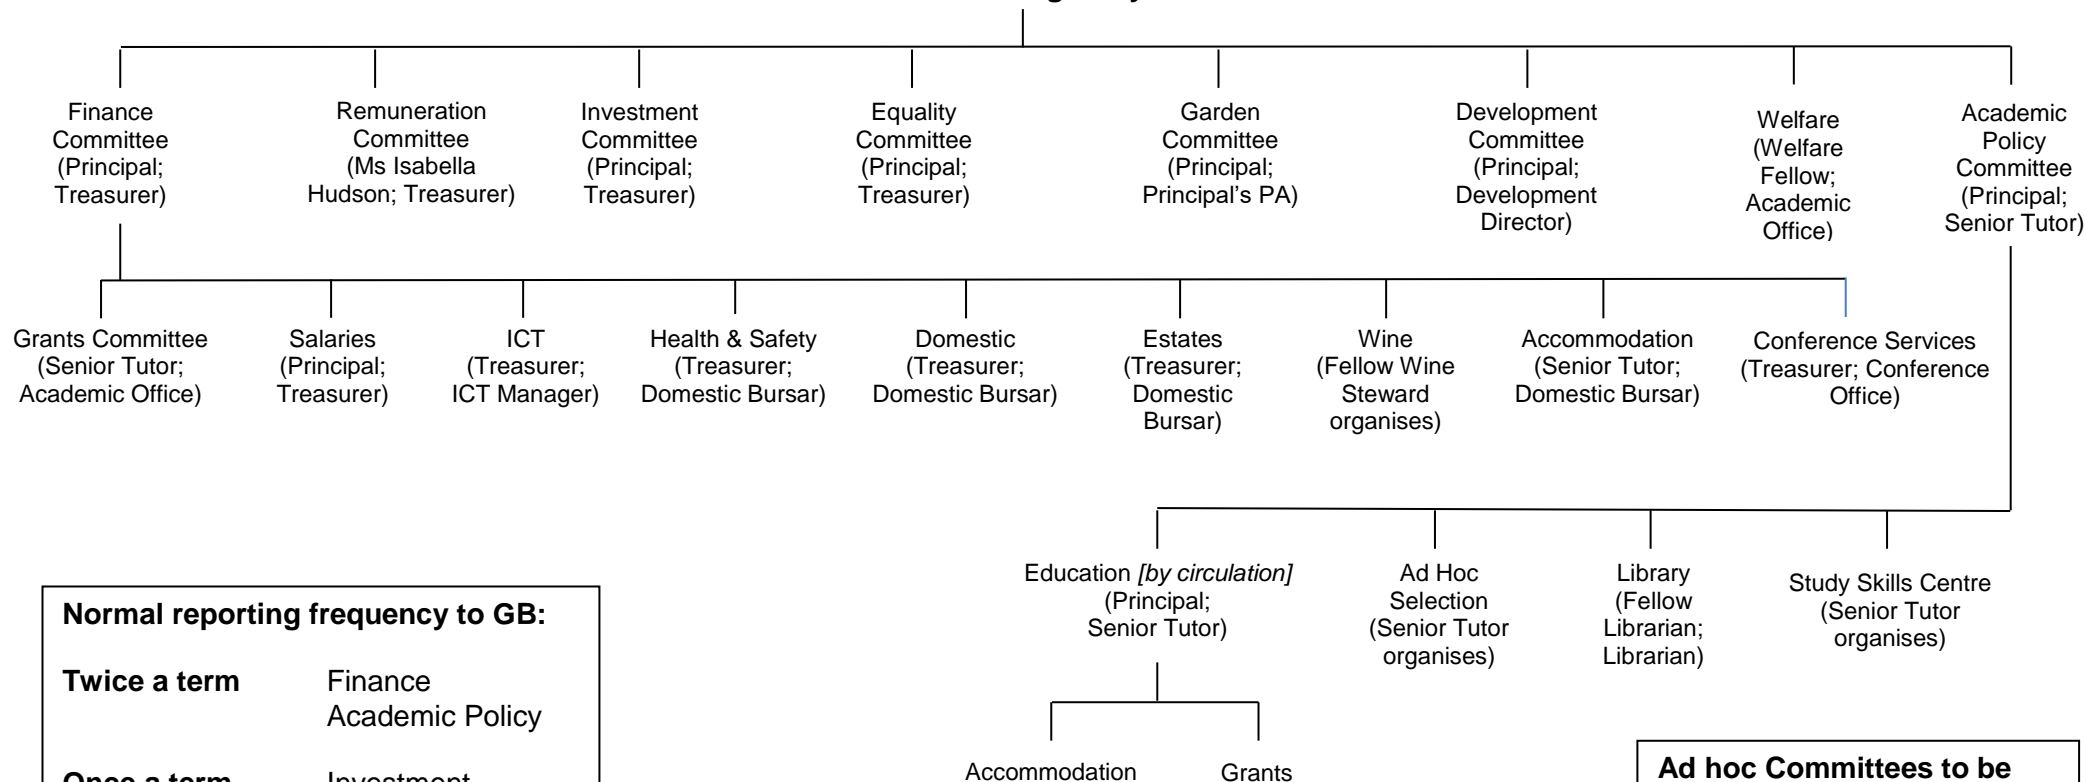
Finance Committee (Principal; Treasurer)

Remuneration Committee (Ms Isabella Hudson; Treasurer)

Investment Committee (Principal; Treasurer)

Equality Committee (Principal; Treasurer)

Garden Committee (Principal; Principal's PA)

Development Committee (Principal; Development Director)

Welfare (Welfare Fellow; Academic Office)

Academic Policy Committee (Principal; Senior Tutor)

Grants Committee (Senior Tutor; Academic Office)

Salaries (Principal; Treasurer)

ICT (Treasurer; ICT Manager)

Health & Safety (Treasurer; Domestic Bursar)

Domestic (Treasurer; Domestic Bursar)

Estates (Treasurer; Domestic Bursar)

Wine (Fellow Wine Steward organises)

Accommodation (Senior Tutor; Domestic Bursar)

Conference Services (Treasurer; Conference Office)

Education *[by circulation]* (Principal; Senior Tutor)

Ad Hoc Selection (Senior Tutor organises)

Library (Fellow Librarian; Librarian)

Study Skills Centre (Senior Tutor organises)

Accommodation

Grants

**Normal reporting frequency to GB:**

**Twice a term** Finance Academic Policy

**Once a term** Investment

**Ad hoc Committees to be**